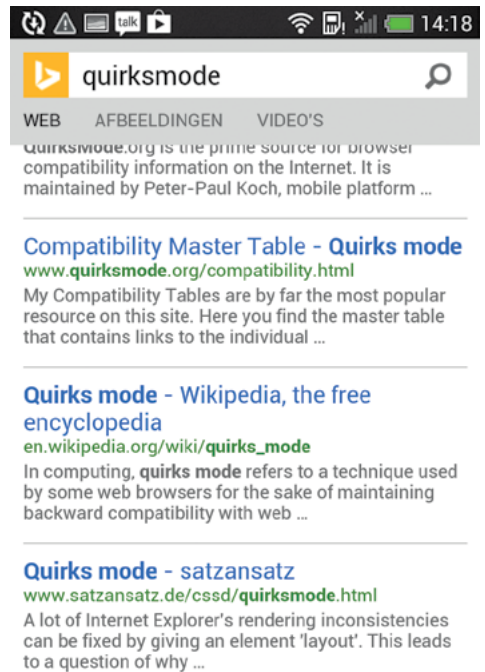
talk 14:18

quirksmode

WEB AFBEELDINGEN VIDEO'S

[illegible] is the prime source for browser compatibility information on the Internet. It is maintained by Peter-Paul Koch, mobile platform ...

Compatibility Master Table - Quirks mode
www.quirksmode.org/compatibility.html
My Compatibility Tables are by far the most popular resource on this site. Here you find the master table that contains links to the individual ...

Quirks mode - Wikipedia, the free encyclopedia
en.wikipedia.org/wiki/quirks_mode
In computing, quirks mode refers to a technique used by some web browsers for the sake of maintaining backward compatibility with web ...

Quirks mode - satzansatz
www.satzansatz.de/cssd/quirksmode.html
A lot of Internet Explorer's rendering inconsistencies can be fixed by giving an element 'layout'. This leads to a question of why ...